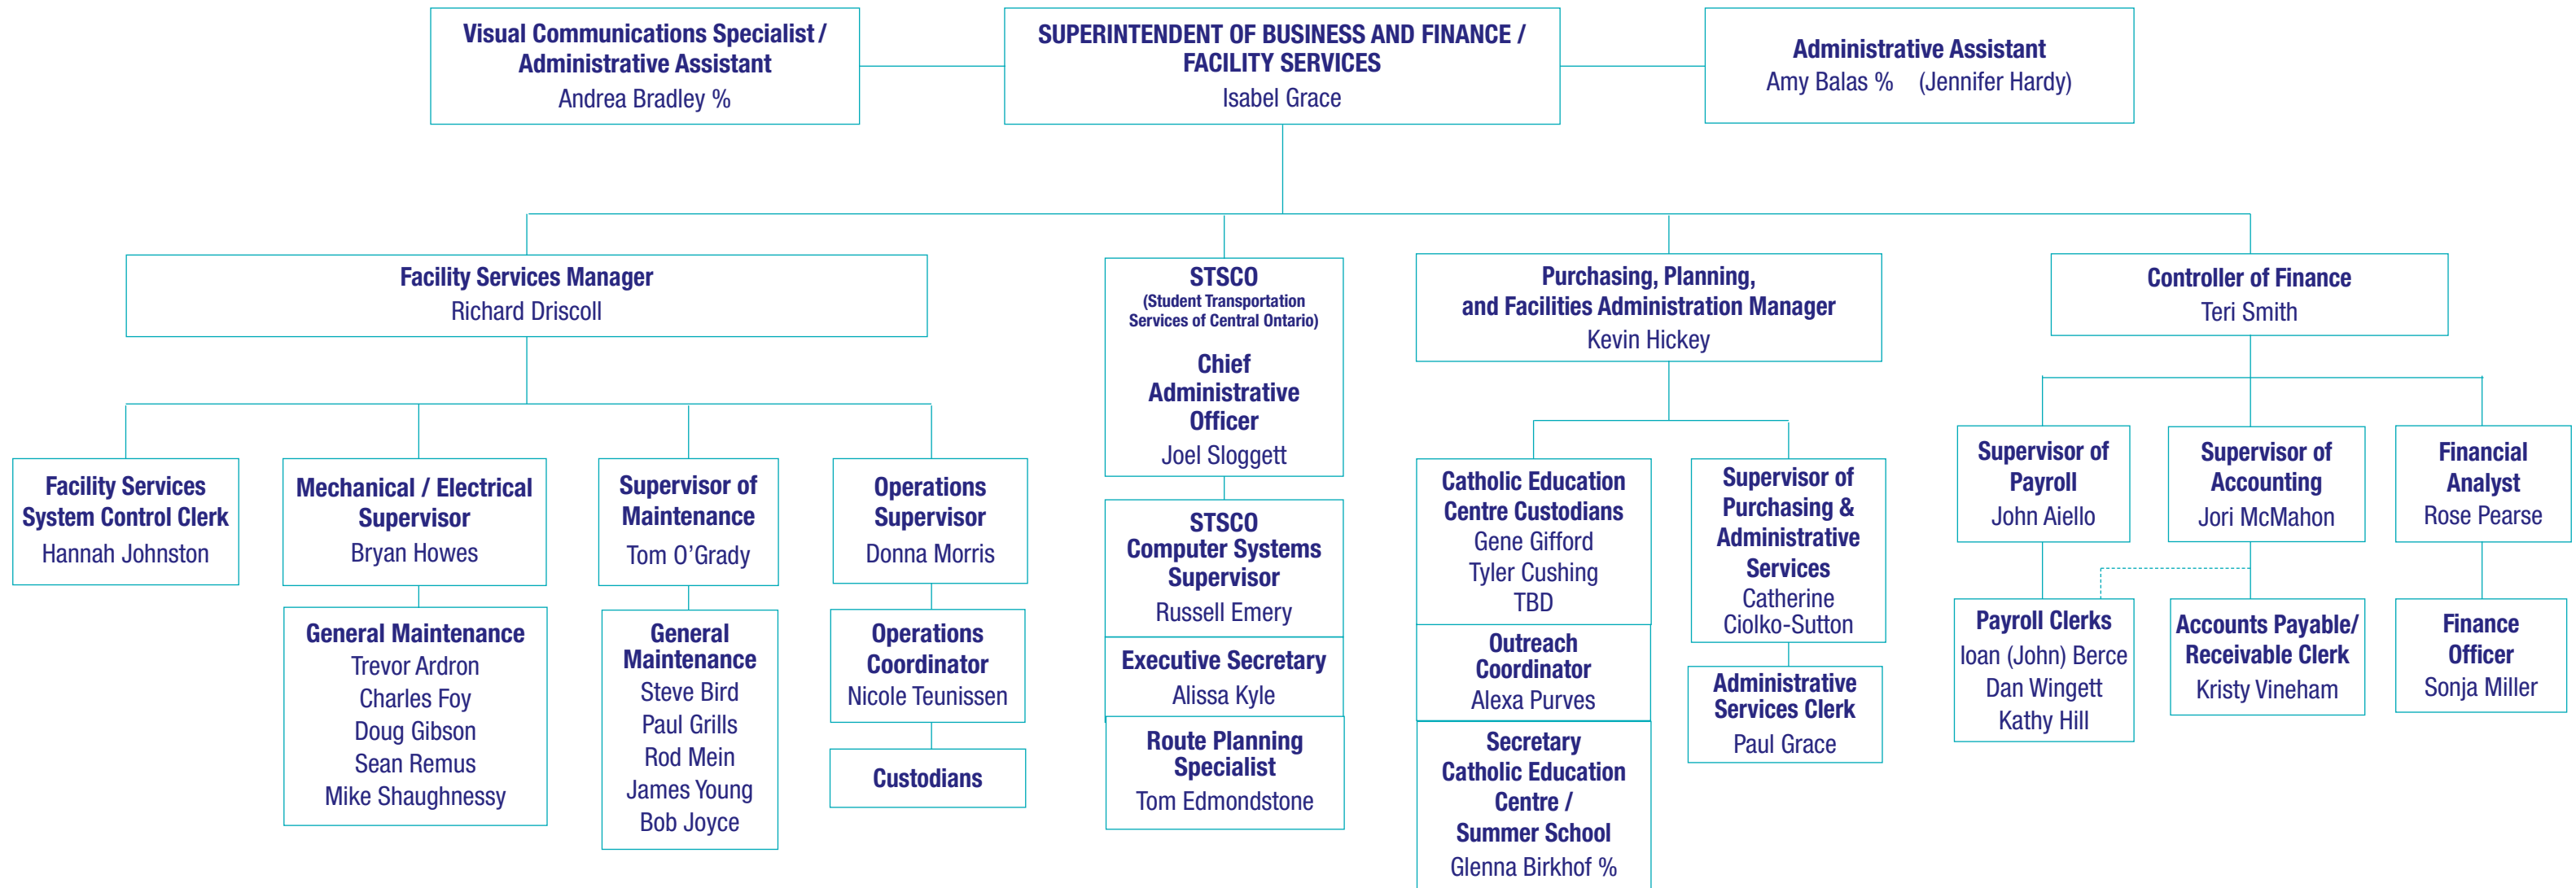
Visual Communications Specialist / Administrative Assistant
Andrea Bradley %

SUPERINTENDENT OF BUSINESS AND FINANCE / FACILITY SERVICES
Isabel Grace

Administrative Assistant
Amy Balas % (Jennifer Hardy)

Facility Services Manager
Richard Driscoll

Facility Services System Control Clerk
Hannah Johnston

Mechanical / Electrical Supervisor
Bryan Howes

General Maintenance
Trevor Ardron
Charles Foy
Doug Gibson
Sean Remus
Mike Shaughnessy

Supervisor of Maintenance
Tom O'Grady

General Maintenance
Steve Bird
Paul Grills
Rod Mein
James Young
Bob Joyce

Operations Supervisor
Donna Morris

Operations Coordinator
Nicole Teunissen

Custodians

STSCO
(Student Transportation Services of Central Ontario)
Chief Administrative Officer
Joel Sloggett

STSCO Computer Systems Supervisor
Russell Emery

Executive Secretary
Alissa Kyle

Route Planning Specialist
Tom Edmondstone

Purchasing, Planning, and Facilities Administration Manager
Kevin Hickey

Catholic Education Centre Custodians
Gene Gifford
Tyler Cushing
TBD

Outreach Coordinator
Alexa Purves

Secretary Catholic Education Centre / Summer School
Glenna Birkhof %

Supervisor of Purchasing & Administrative Services
Catherine Ciolko-Sutton

Administrative Services Clerk
Paul Grace

Controller of Finance
Teri Smith

Supervisor of Payroll
John Aiello

Payroll Clerks
Ioan (John) Berce
Dan Wingett
Kathy Hill

Supervisor of Accounting
Jori McMahon

Accounts Payable/ Receivable Clerk
Kristy Vineham

Financial Analyst
Rose Pearse

Finance Officer
Sonja Miller